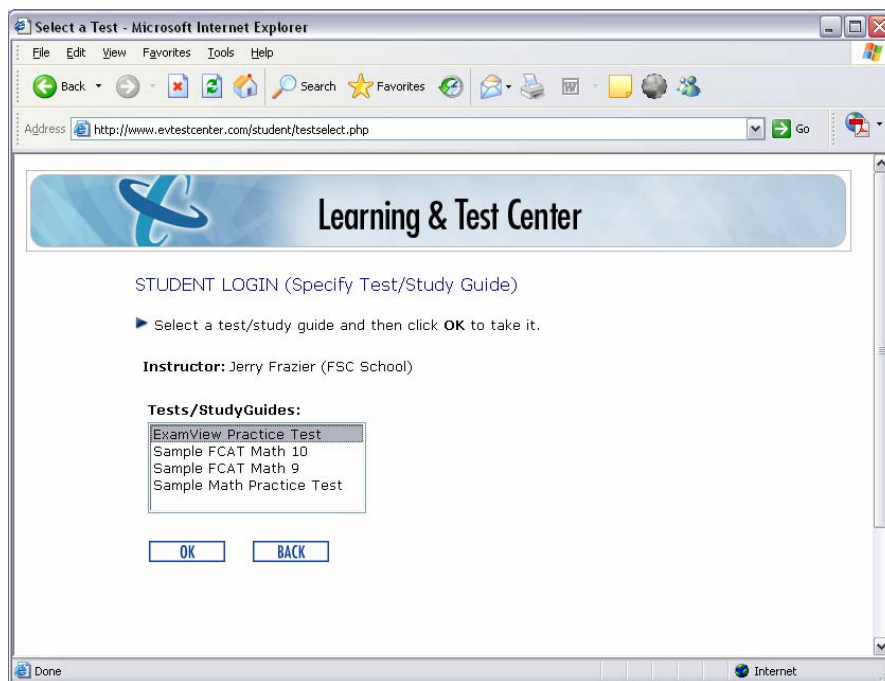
Select a Test - Microsoft Internet Explorer

File Edit View Favorites Tools Help

Back Search Favorites

Address http://www.evtestcenter.com/student/testselect.php Go

Learning & Test Center

STUDENT LOGIN (Specify Test/Study Guide)

Select a test/study guide and then click **OK** to take it.

**Instructor:** Jerry Frazier (FSC School)

**Tests/StudyGuides:**

ExamView Practice Test
Sample FCAT Math 10
Sample FCAT Math 9
Sample Math Practice Test

OK BACK

Done Internet